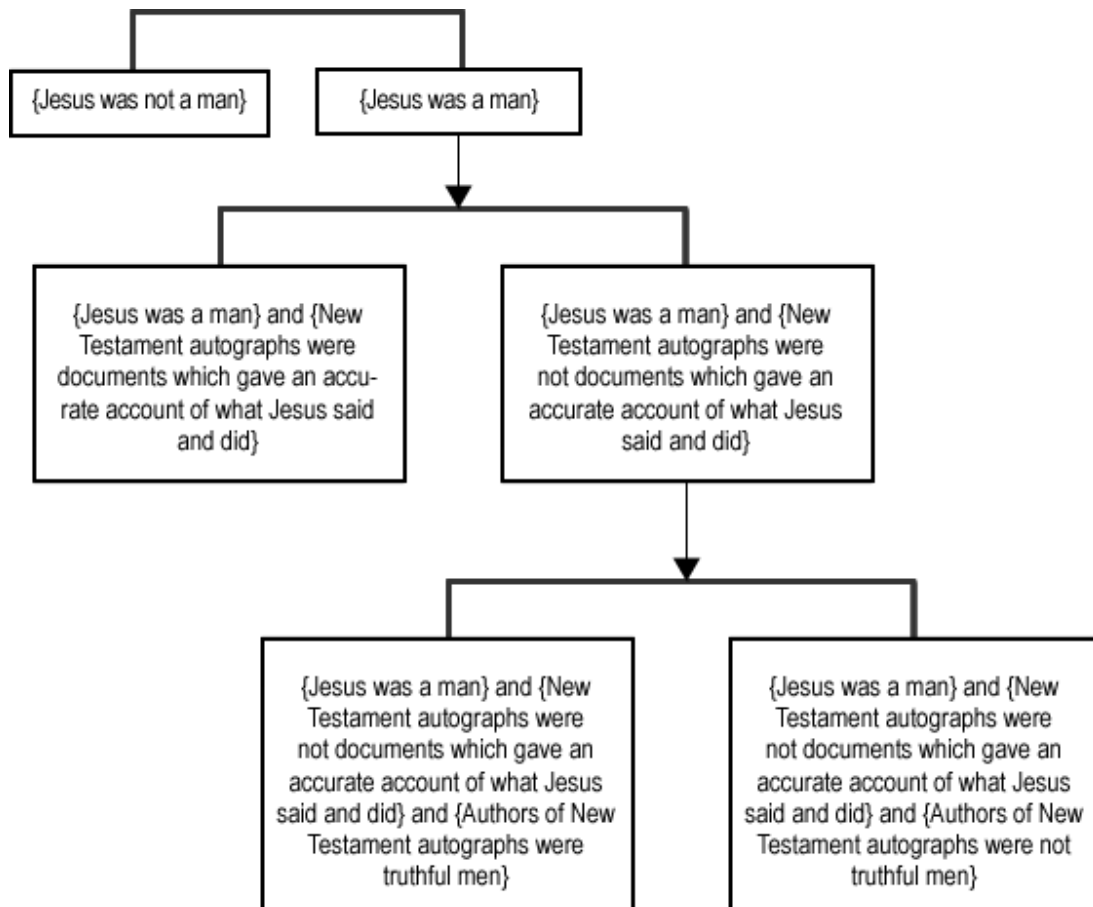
{Jesus was not a man}

{Jesus was a man}

{Jesus was a man} and {New Testament autographs were documents which gave an accurate account of what Jesus said and did}

{Jesus was a man} and {New Testament autographs were not documents which gave an accurate account of what Jesus said and did}

{Jesus was a man} and {New Testament autographs were not documents which gave an accurate account of what Jesus said and did} and {Authors of New Testament autographs were truthful men}

{Jesus was a man} and {New Testament autographs were not documents which gave an accurate account of what Jesus said and did} and {Authors of New Testament autographs were not truthful men}